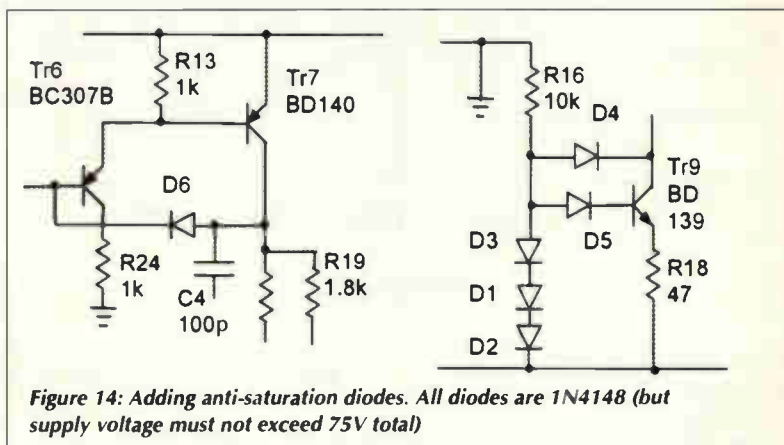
Tr6
BC307B

R13
1k

Tr7
BD140

D6

R24
1k

C4
100p

R19
1.8k

R16
10k

D4

Tr9
BD
139

D5

D3

D1

D2

R18
47

Figure 14: Adding anti-saturation diodes. All diodes are 1N4148 (but supply voltage must not exceed 75V total)